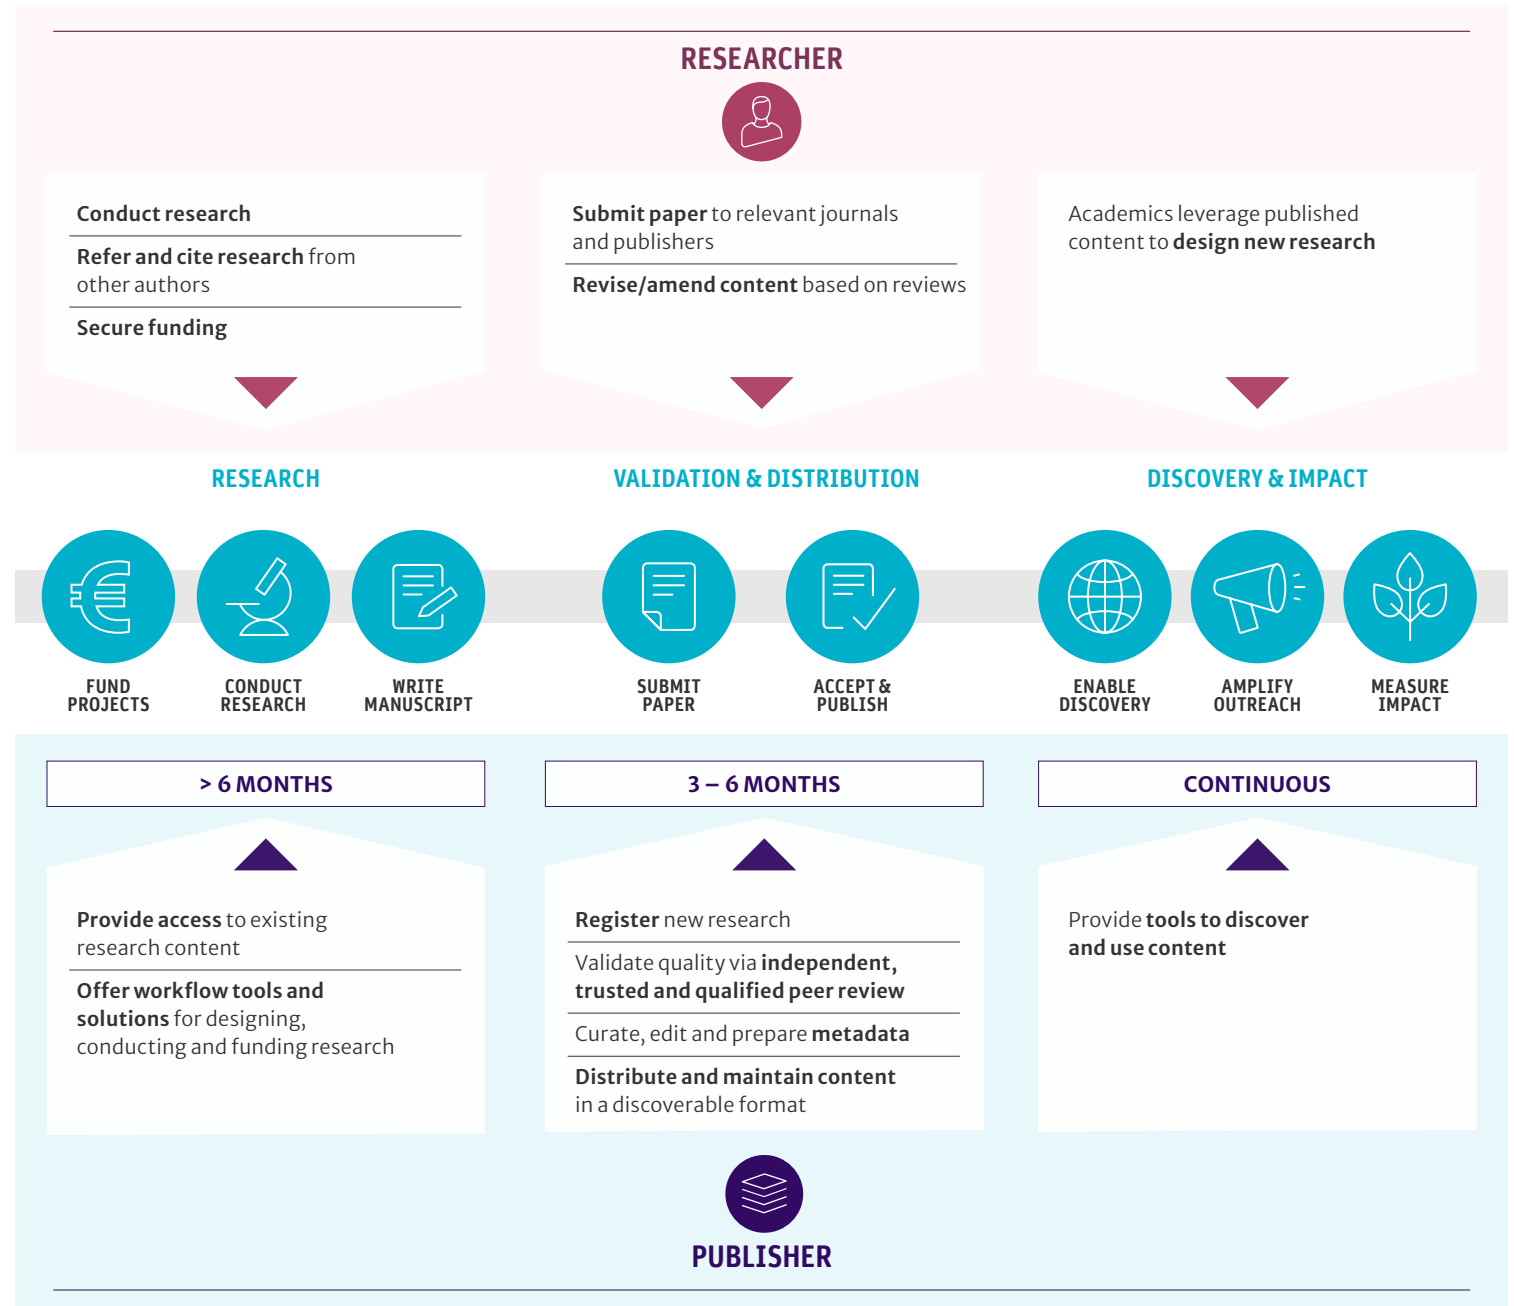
RESEARCHER

Conduct research

Refer and cite research from other authors

Secure funding

Submit paper to relevant journals and publishers

Revise/amend content based on reviews

Academics leverage published content to design new research

RESEARCH

VALIDATION & DISTRIBUTION

DISCOVERY & IMPACT

FUND PROJECTS

CONDUCT RESEARCH

WRITE MANUSCRIPT

SUBMIT PAPER

ACCEPT & PUBLISH

ENABLE DISCOVERY

AMPLIFY OUTREACH

MEASURE IMPACT

> 6 MONTHS

3 – 6 MONTHS

CONTINUOUS

Provide access to existing research content

Offer workflow tools and solutions for designing, conducting and funding research

Register new research

Validate quality via independent, trusted and qualified peer review

Curate, edit and prepare metadata

Distribute and maintain content in a discoverable format

Provide tools to discover and use content

PUBLISHER